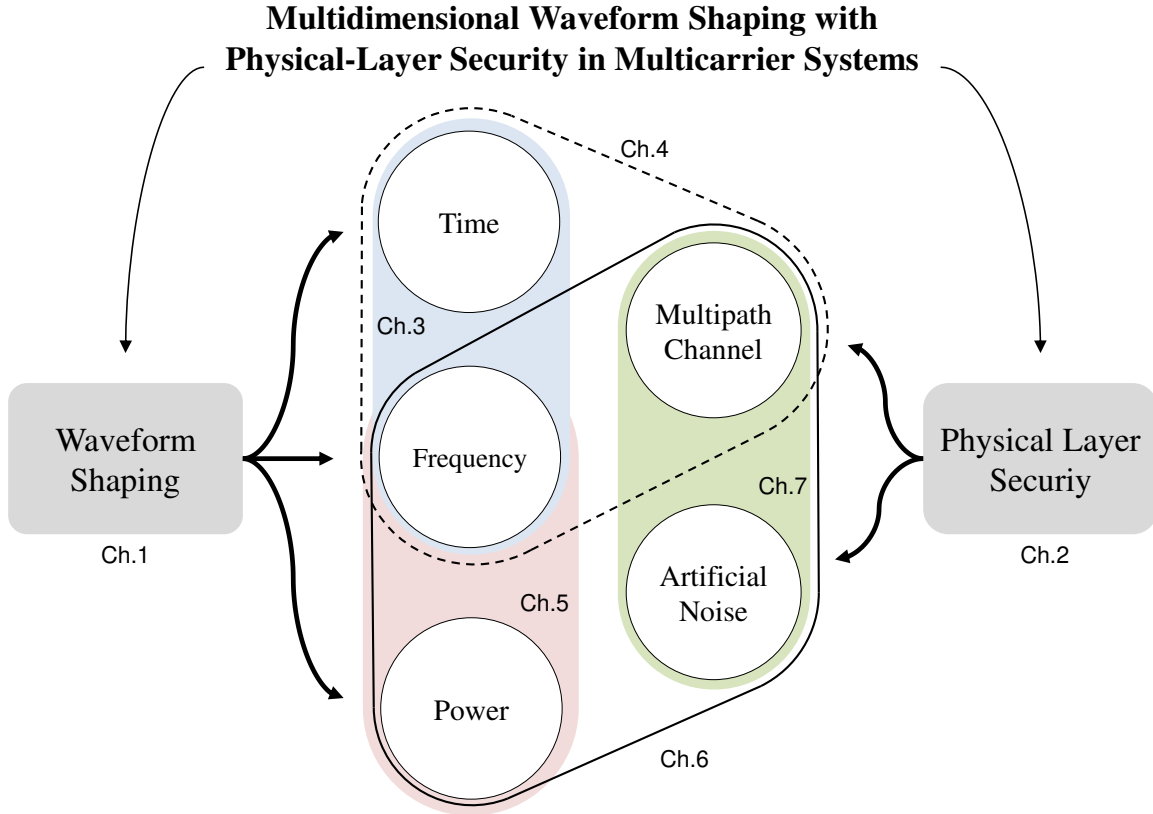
Multidimensional Waveform Shaping with Physical-Layer Security in Multicarrier Systems

Ch.4

Time

Multipath Channel

Ch.3

Waveform Shaping

Ch.1

Frequency

Ch.7

Physical Layer Securiy

Ch.2

Artificial Noise

Ch.5

Power

Ch.6